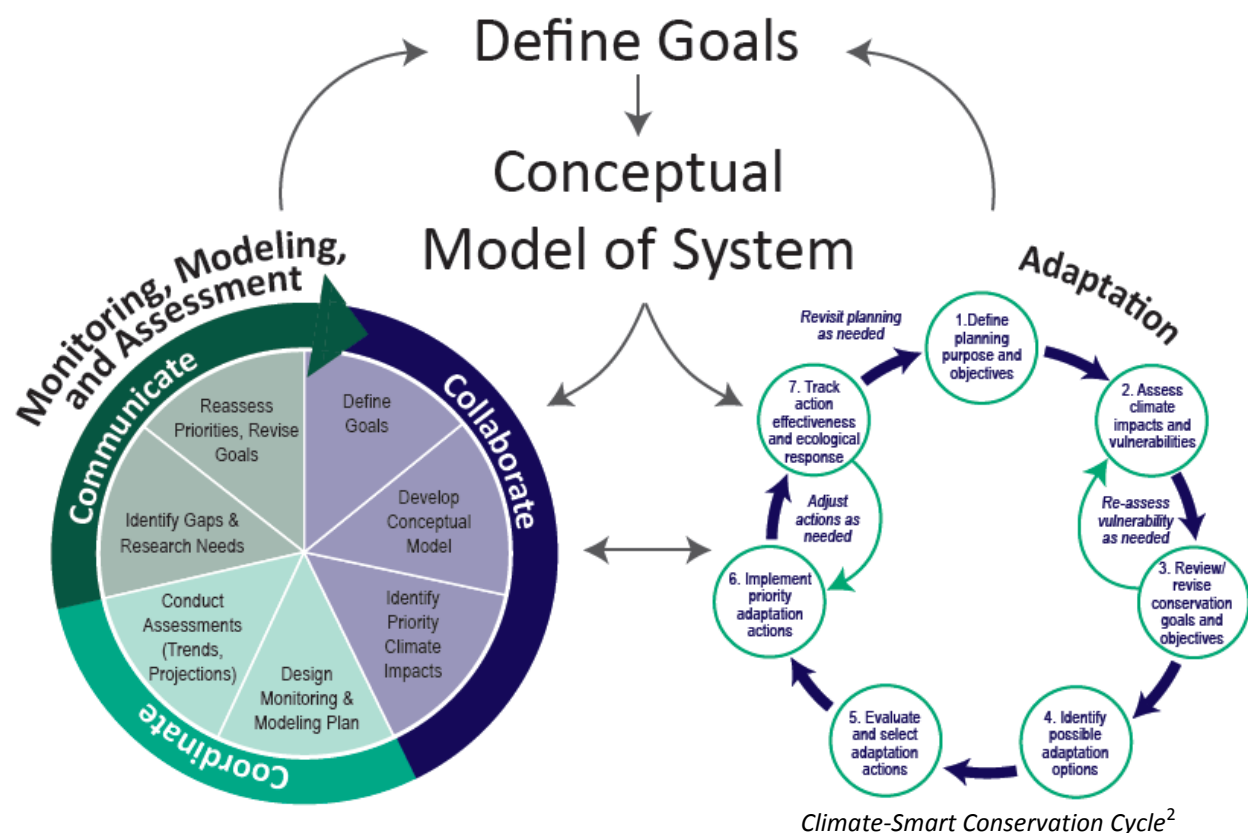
Define Goals

Conceptual Model of System

Monitoring, Modeling, and Assessment

Communicate

Collaborate

Coordinate

Reassess Priorities, Revise Goals

Define Goals

Develop Conceptual Model

Identify Priority Climate Impacts

Design Monitoring & Modeling Plan

Conduct Assessments (Trends, Projections)

Identify Gaps & Research Needs

Adaptation

Revisit planning as needed

1.Define planning purpose and objectives

2. Assess climate impacts and vulnerabilities

Re-assess vulnerability as needed

3. Review/ revise conservation goals and objectives

4. Identify possible adaptation options

5. Evaluate and select adaptation actions

6. Implement priority adaptation actions

Adjust actions as needed

7. Track action effectiveness and ecological response

Climate-Smart Conservation Cycle$^2$